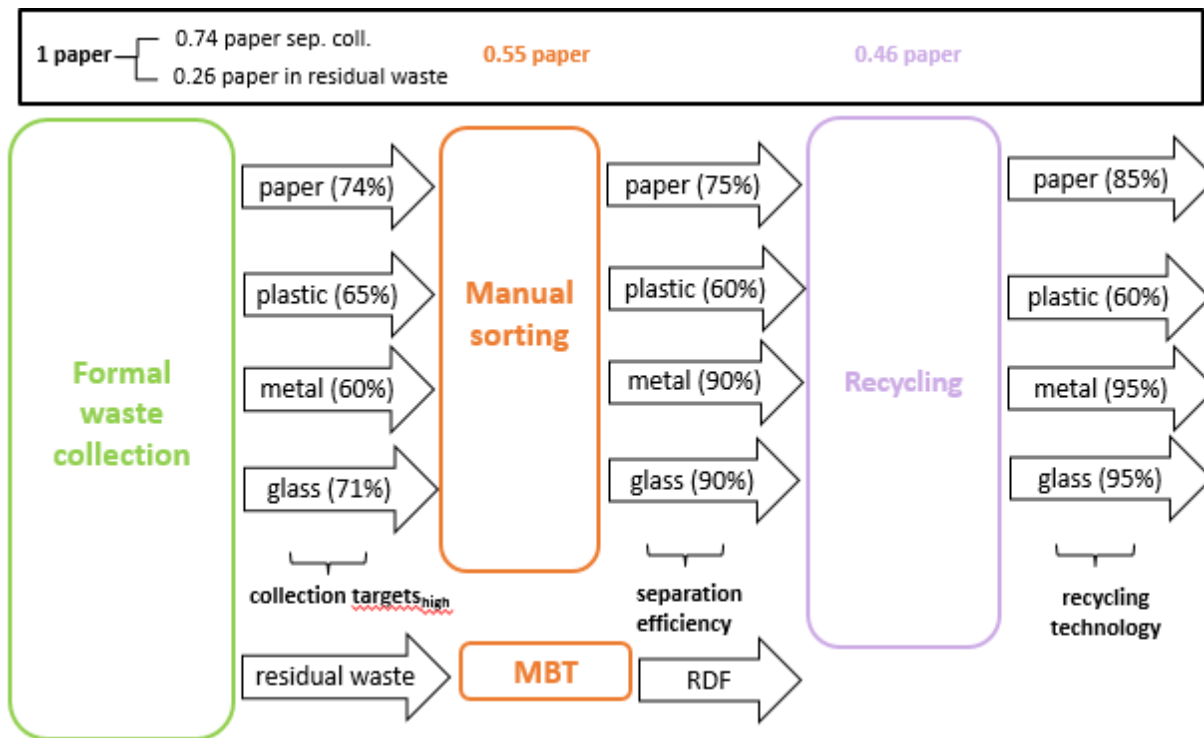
1 paper 0.74 paper sep. coll.
0.26 paper in residual waste

0.55 paper

0.46 paper

Formal waste collection

paper (74%)
plastic (65%)
metal (60%)
glass (71%)

collection targets$_{high}$

Manual sorting

paper (75%)
plastic (60%)
metal (90%)
glass (90%)

separation efficiency

Recycling

paper (85%)
plastic (60%)
metal (95%)
glass (95%)

recycling technology

residual waste

MBT

RDF